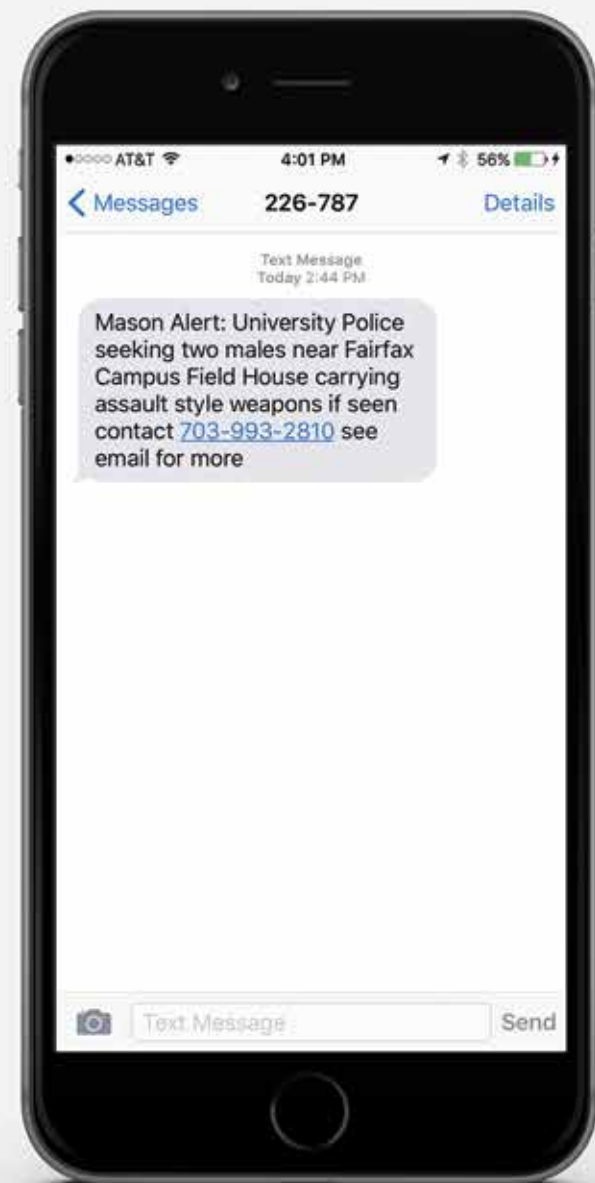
AT&T 4:01 PM 56%

Messages 226-787 Details

Text Message
Today 2:44 PM

Mason Alert: University Police seeking two males near Fairfax Campus Field House carrying assault style weapons if seen contact 703-993-2810 see email for more

Text Message Send